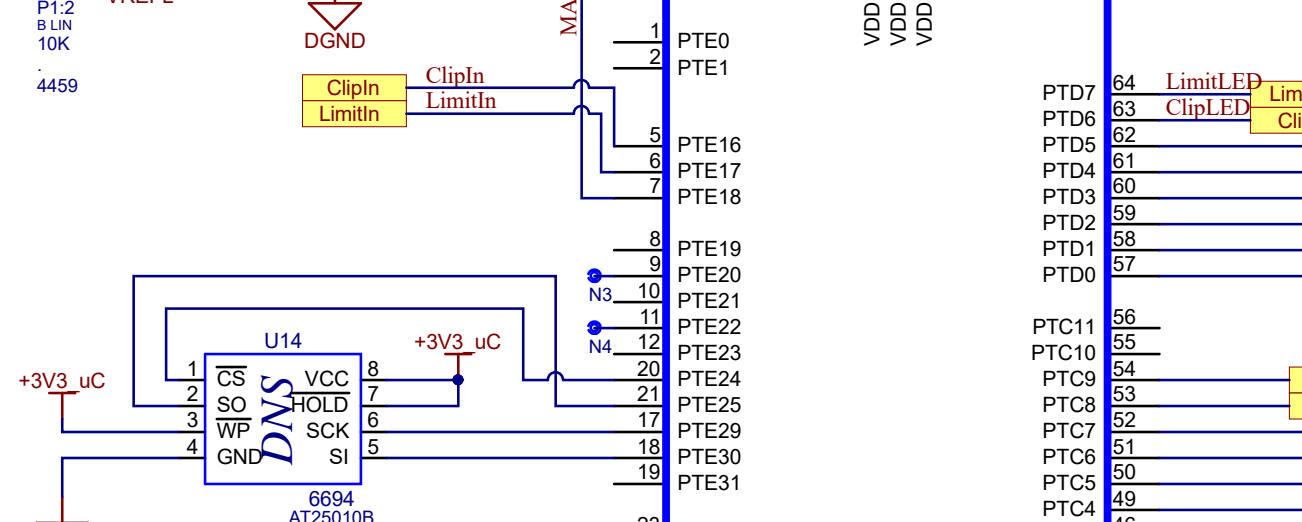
VREFL
P1:2
B LIN
10K
.
4459

DGND

MA

ClipIn
LimitIn
ClipIn
LimitIn

1 PTE0
2 PTE1
5 PTE16
6 PTE17
7 PTE18
8 PTE19
9 PTE20
10 PTE21
11 PTE22
12 PTE23
20 PTE24
21 PTE25
17 PTE29
18 PTE30
19 PTE31
22

N3
N4

U14
+3V3_uC
+3V3_uC
1 $\overline{CS}$
2 SO
3 $\overline{WP}$
4 GND
8 VCC
7 $\overline{HOLD}$
6 SCK
5 SI
DNS
6694
AT25010B

VDD
VDD
VDD

PTD7 64
PTD6 63
PTD5 62
PTD4 61
PTD3 60
PTD2 59
PTD1 58
PTD0 57
PTC11 56
PTC10 55
PTC9 54
PTC8 53
PTC7 52
PTC6 51
PTC5 50
PTC4 49
46

LimitLED
ClipLED
Limi
Cli